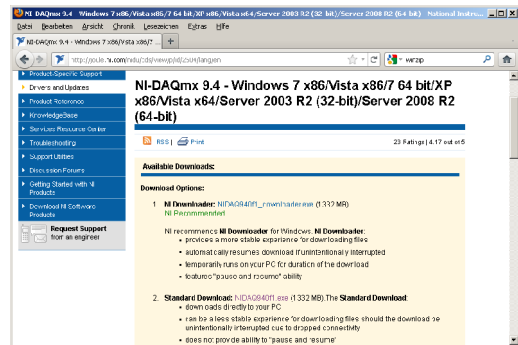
NI-DAQmx 9.4 - Windows 7 x86/Vista x86/7 64 bit/XP x86/Vista x64/Server 2003 R2 (32-bit)/Server 2008 R2 (64 bit) - National Instru...

Datei Bearbeiten Ansicht Chronik Lesezeichen Extras Hilfe

NI-DAQmx 9.4 - Windows 7 x86/Vista x86/7... +

http://joule.ni.com/nidu/cds/view/p/id/2301/lang/en

winzip

Product-Specific Support
Drivers and Updates
Product Reference
KnowledgeBase
Services Resource Center
Troubleshooting
Support Utilities
Discussion Forums
Getting Started with NI Products
Download NI Software Products
Request Support from an engineer

NI-DAQmx 9.4 - Windows 7 x86/Vista x86/7 64 bit/XP x86/Vista x64/Server 2003 R2 (32-bit)/Server 2008 R2 (64-bit)

RSS | Print

23 Ratings | 4.17 out of 5

Available Downloads:

Download Options:

1. NI Downloader: NIDAQ940f1_downloader.exe (1332 MB)
NI Recommended

NI recommends NI Downloader for Windows. NI Downloader:
• provides a more stable experience for downloading files
• automatically resumes download if unintentionally interrupted
• temporarily runs on your PC for duration of the download
• features "pause and resume" ability

2. Standard Download: NIDAQ940f1.exe (1332 MB). The Standard Download:
• downloads directly to your PC
• can be a less stable experience for downloading files should the download be unintentionally interrupted due to dropped connectivity
• does not provide ability to "pause and resume"